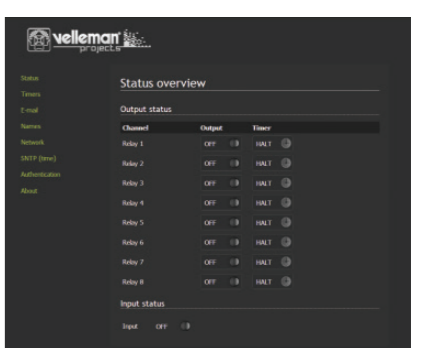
velleman projects

Status
Timers
E-mail
Names
Network
SNTP (time)
Authentication
About

Status overview

Output status

| Channel | Output | Timer |
|---|---|---|
| Relay 1 | OFF | HALT |
| Relay 2 | OFF | HALT |
| Relay 3 | OFF | HALT |
| Relay 4 | OFF | HALT |
| Relay 5 | OFF | HALT |
| Relay 6 | OFF | HALT |
| Relay 7 | OFF | HALT |
| Relay 8 | OFF | HALT |

Input status

Input OFF